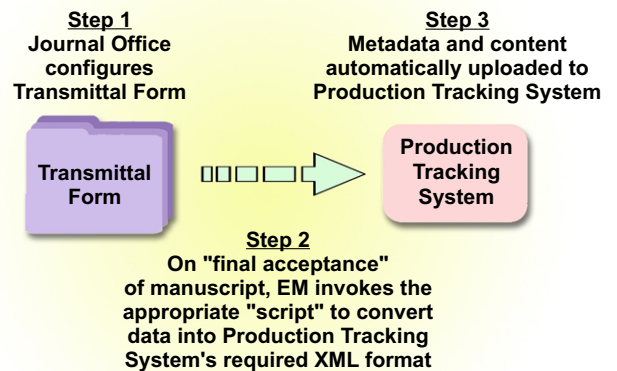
Step 1
Journal Office configures Transmittal Form

Step 3
Metadata and content automatically uploaded to Production Tracking System

Transmittal Form

Production Tracking System

Step 2
On "final acceptance" of manuscript, EM invokes the appropriate "script" to convert data into Production Tracking System's required XML format